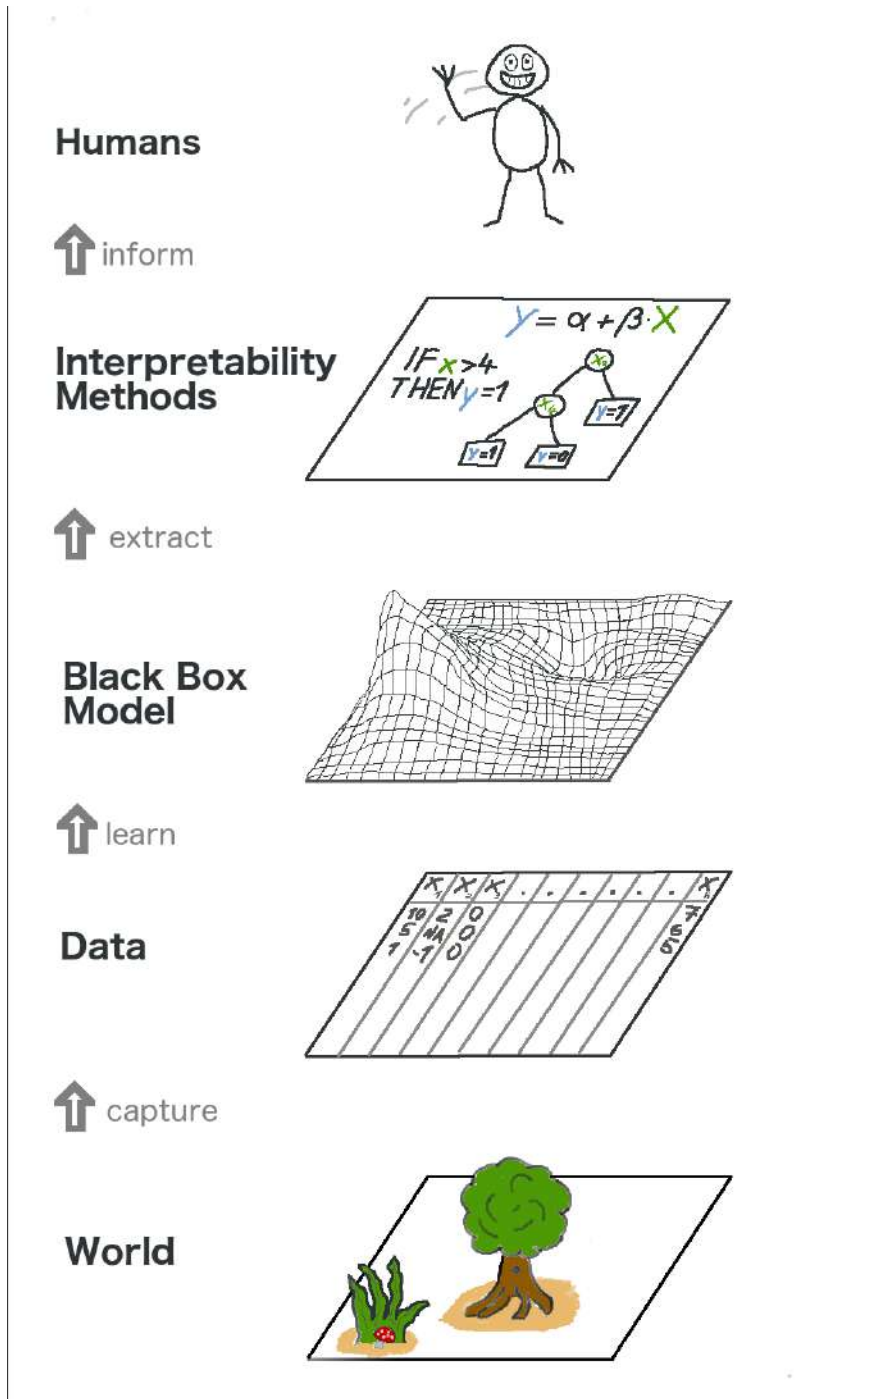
Humans

inform

Interpretability Methods

$y = \alpha + \beta \cdot X$

IF $x > 4$ THEN $y = 1$

$x_1$

$x_4$

$y=7$

$y=1$

$y=0$

extract

Black Box Model

learn

| $X_1$ | $X_2$ | $X_3$ | . | . | . | . | . | . | . | $X_p$ |
|---|---|---|---|---|---|---|---|---|---|---|
| 10 | 2 | 0 | | | | | | | | 7 |
| 5 | NA | 0 | | | | | | | | 6 |
| 1 | -1 | 0 | | | | | | | | 5 |

Data

capture

World